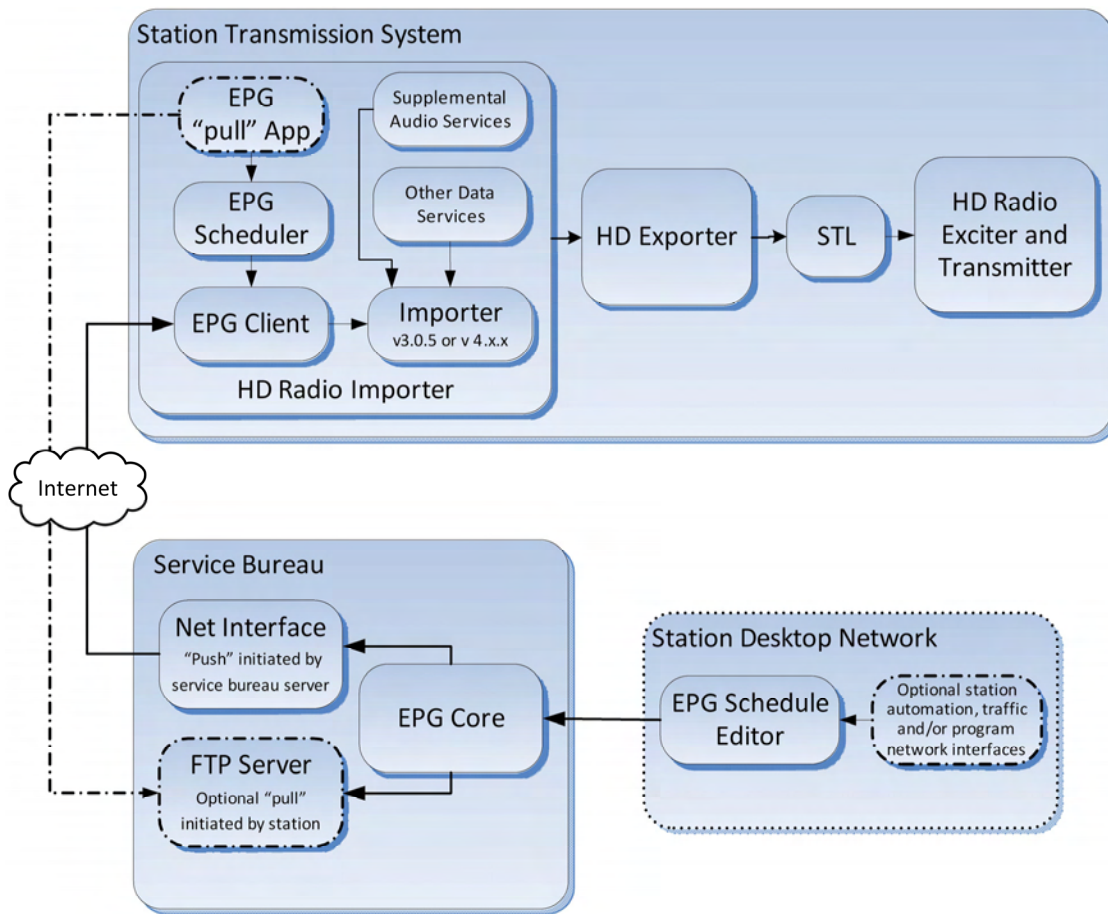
Station Transmission System

EPG "pull" App

Supplemental Audio Services

EPG Scheduler

Other Data Services

EPG Client

Importer v3.0.5 or v 4.x.x

HD Radio Importer

HD Exporter

STL

HD Radio Exciter and Transmitter

Internet

Service Bureau

Net Interface
"Push" initiated by service bureau server

EPG Core

FTP Server
Optional "pull" initiated by station

Station Desktop Network

EPG Schedule Editor

Optional station automation, traffic and/or program network interfaces